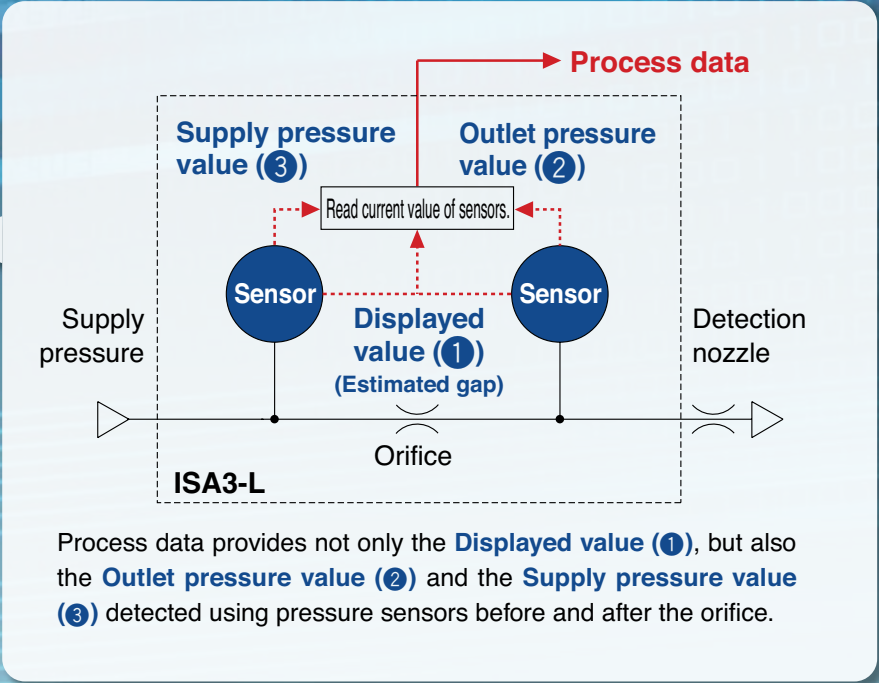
Process data

Supply pressure value (❸)

Outlet pressure value (❷)

Read current value of sensors.

Sensor

Sensor

Supply pressure

Displayed value (❶)
(Estimated gap)

Detection nozzle

Orifice

ISA3-L

Process data provides not only the Displayed value (❶), but also the Outlet pressure value (❷) and the Supply pressure value (❸) detected using pressure sensors before and after the orifice.